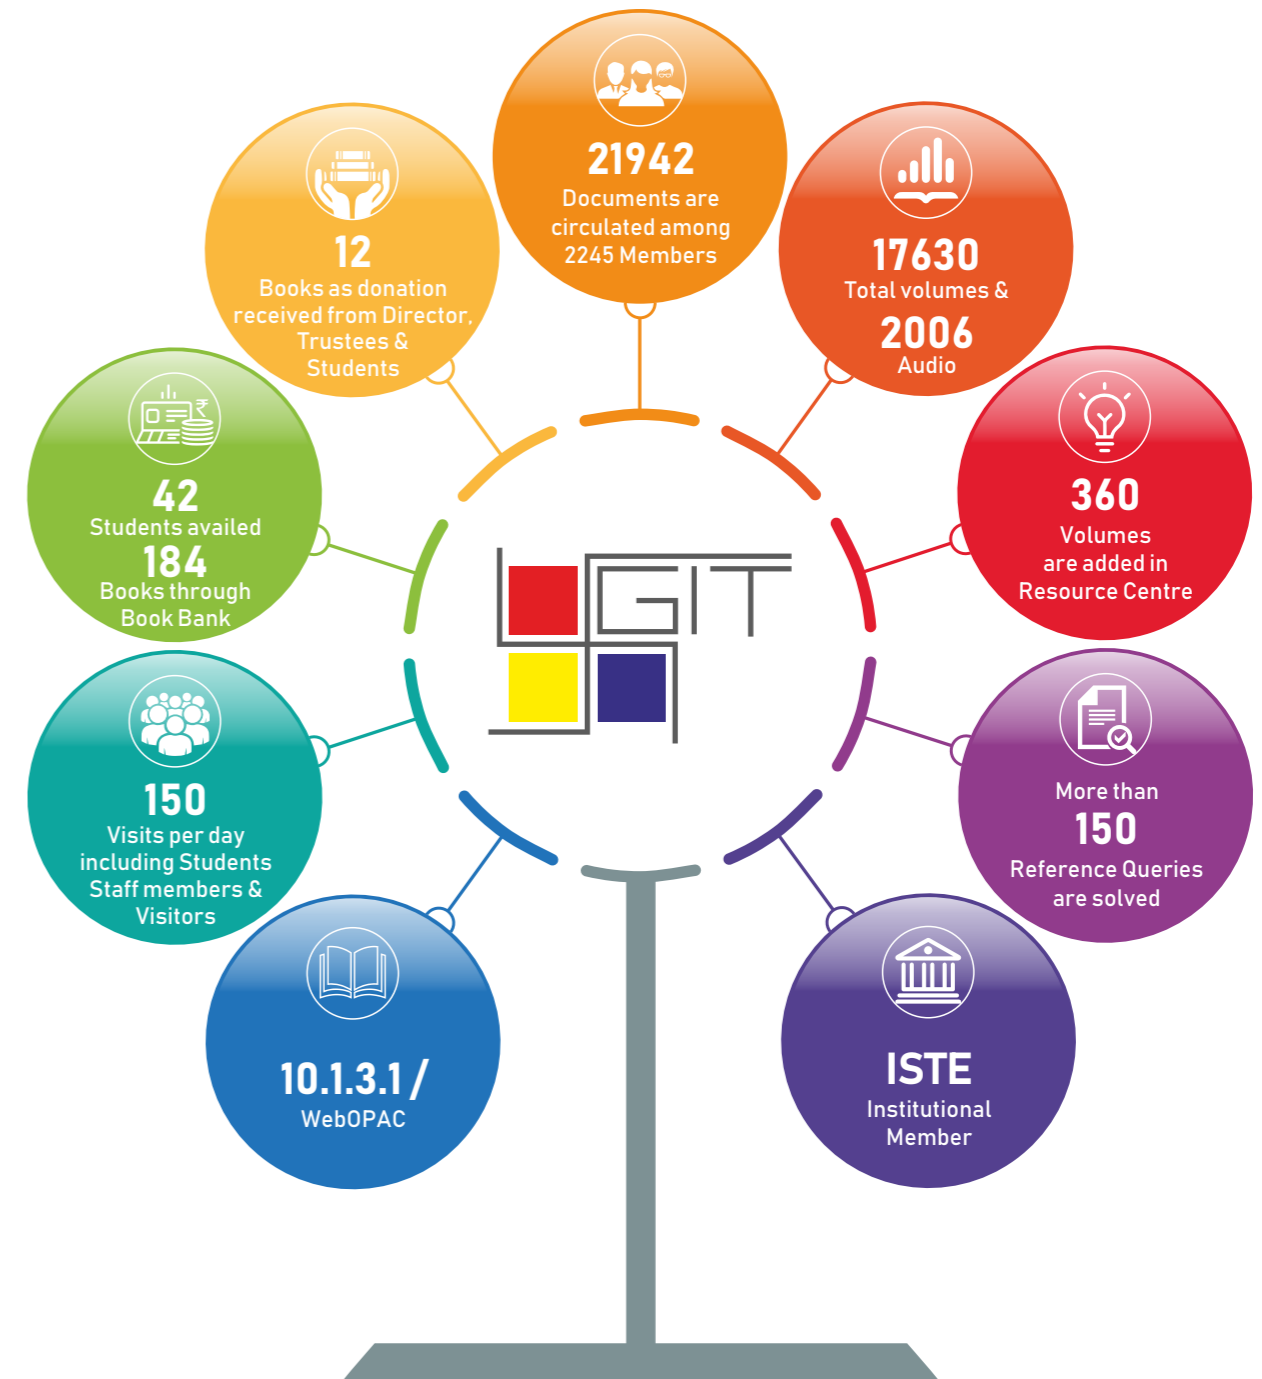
21942
Documents are circulated among 2245 Members

17630
Total volumes &
2006
Audio

360
Volumes are added in Resource Centre

More than
150
Reference Queries are solved

ISTE
Institutional Member

10.1.3.1/
WebOPAC

150
Visits per day including Students Staff members & Visitors

42
Students availed
184
Books through Book Bank

12
Books as donation received from Director, Trustees & Students

GIT